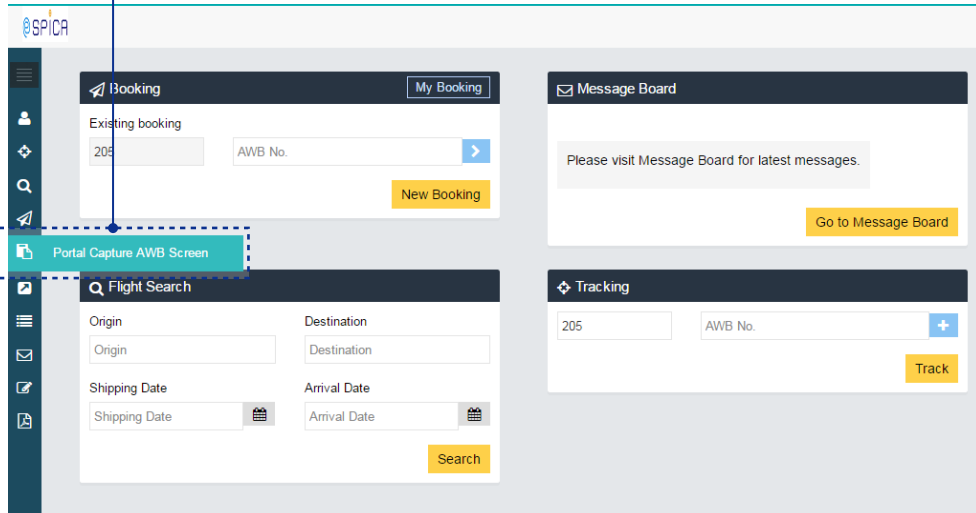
SPICA

Booking
My Booking
Existing booking
205
AWB No.
New Booking

Message Board
Please visit Message Board for latest messages.
Go to Message Board

Portal Capture AWB Screen

Flight Search
Origin
Origin
Destination
Destination
Shipping Date
Shipping Date
Arrival Date
Arrival Date
Search

Tracking
205
AWB No.
Track